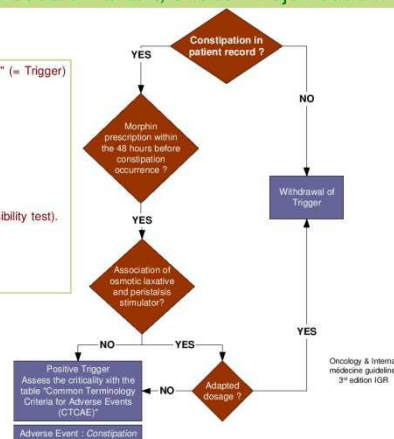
" (= Trigger)

ibility test).

Constipation in patient record ?

YES

NO

Morphin prescription within the 48 hours before constipation occurrence ?

YES

Withdrawal of Trigger

Association of osmotic laxative and peristalsis stimulator?

NO

YES

YES

Positive Trigger
Assess the criticality xith the table "Common Terminology Criteria for Adverse Events (CTCAE)"

NO

Adapted dosage ?

Adverse Event : Constipation

Oncology & Interna
médecine guideline
3rd edition IGR